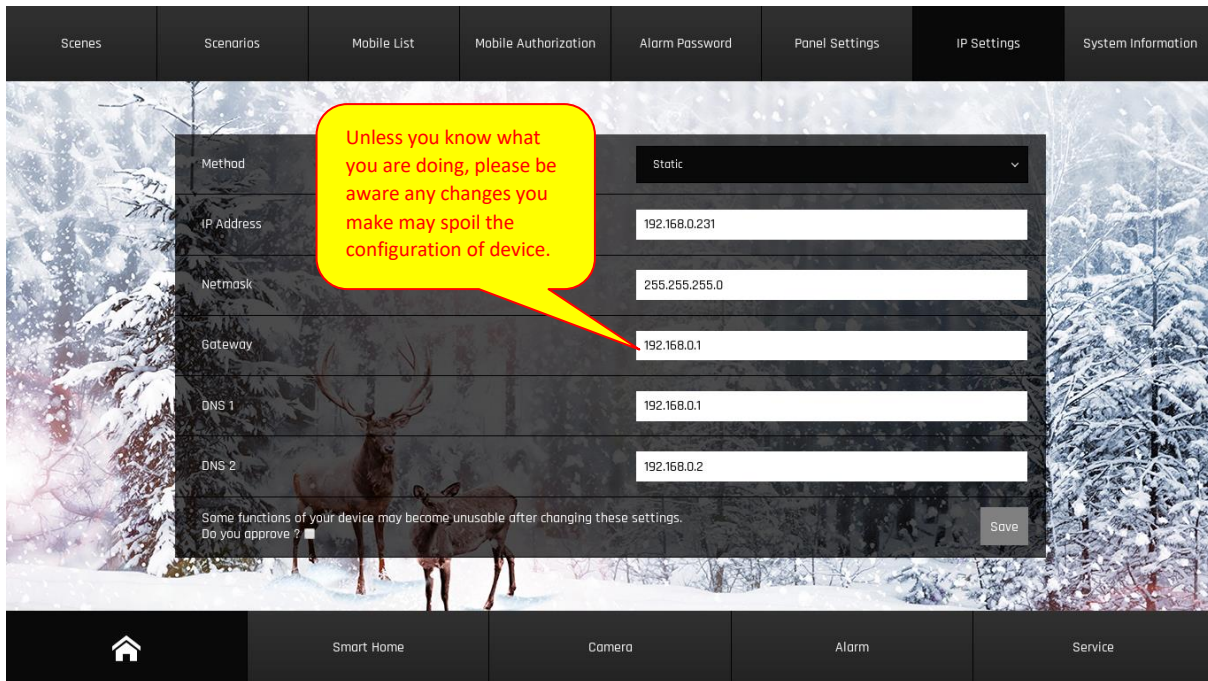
Scenes | Scenarios | Mobile List | Mobile Authorization | Alarm Password | Panel Settings | IP Settings | System Information

Unless you know what you are doing, please be aware any changes you make may spoil the configuration of device.

| | |
|---|---|
| Method | Static |
| IP Address | 192.168.0.231 |
| Netmask | 255.255.255.0 |
| Gateway | 192.168.0.1 |
| DNS 1 | 192.168.0.1 |
| DNS 2 | 192.168.0.2 |

Some functions of your device may become unusable after changing these settings.
Do you approve ?

Save

Smart Home | Camera | Alarm | Service